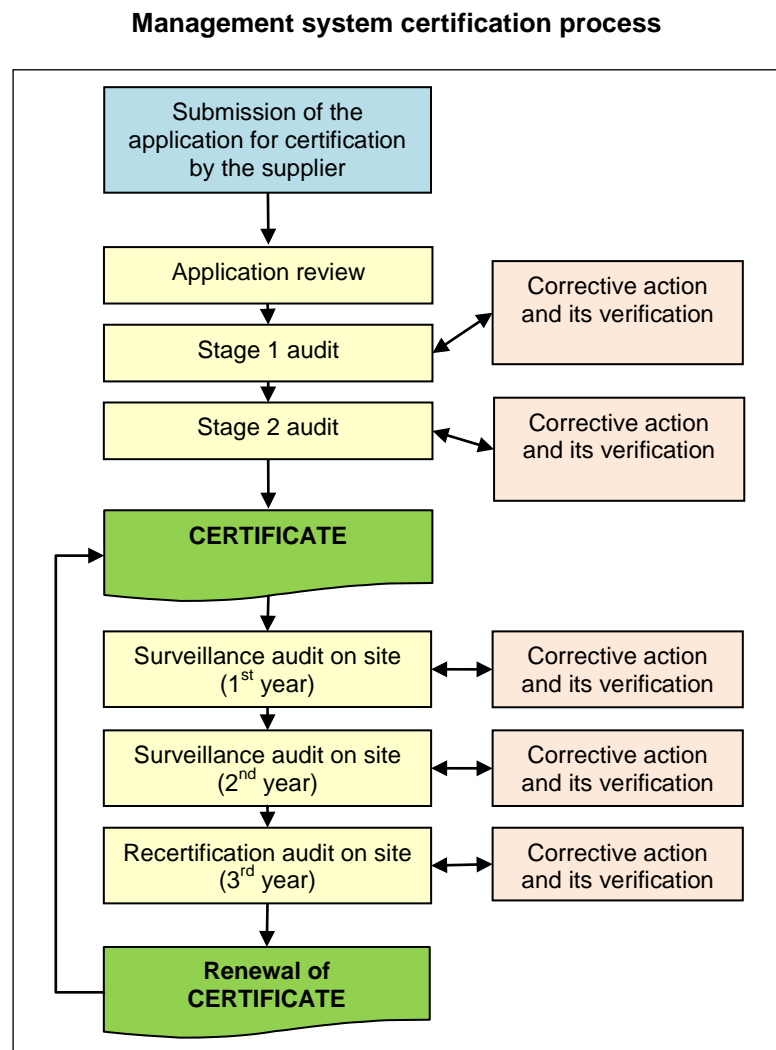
Management system certification process

Submission of the application for certification by the supplier

Application review

Stage 1 audit

Corrective action and its verification

Stage 2 audit

Corrective action and its verification

CERTIFICATE

Surveillance audit on site ($1^{st}$ year)

Corrective action and its verification

Surveillance audit on site ($2^{nd}$ year)

Corrective action and its verification

Recertification audit on site ($3^{rd}$ year)

Corrective action and its verification

Renewal of CERTIFICATE